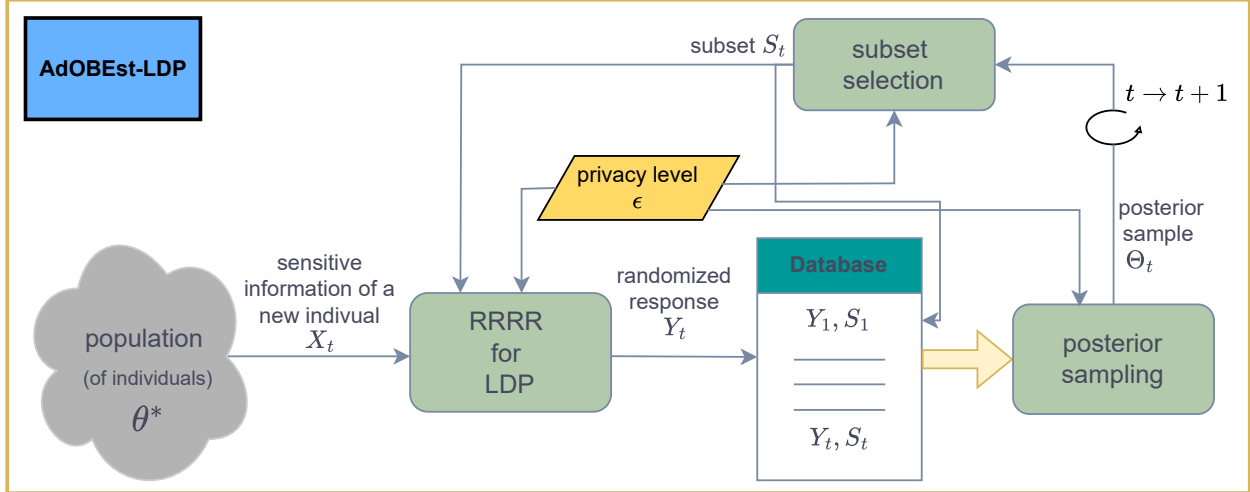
AdOBEst-LDP

subset $S_t$

subset selection

$t \to t+1$

privacy level $\epsilon$

posterior sample $\Theta_t$

sensitive information of a new indivual $X_t$

randomized response $Y_t$

Database

$Y_1, S_1$

$Y_t, S_t$

population (of individuals) $\theta^*$

RRRR for LDP

posterior sampling